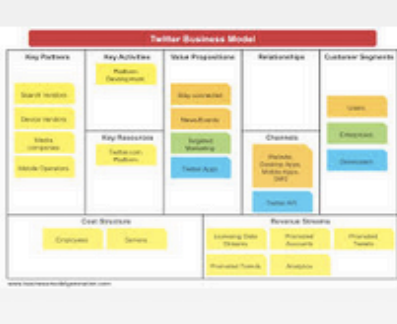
Twitter Business Model

Key Partners

Search Vendors

Device Vendors

Media companies

Mobile Operators

Key Activities

Platform Development

Key Resources

Twitter.com Platform

Value Propositions

Stay connected

News/Events

Targeted Marketing

Twitter App

Relationships

Channels

Website, Desktop Apps, Mobile Apps, SMS

Twitter API

Customer Segments

Users

Enterprises

Developers

Cost Structure

Employees

Servers

Revenue Streams

Licensing Data Streams

Promoted Accounts

Promoted Tweets

Promoted Trends

Analytics

www.businessmodelgeneration.com